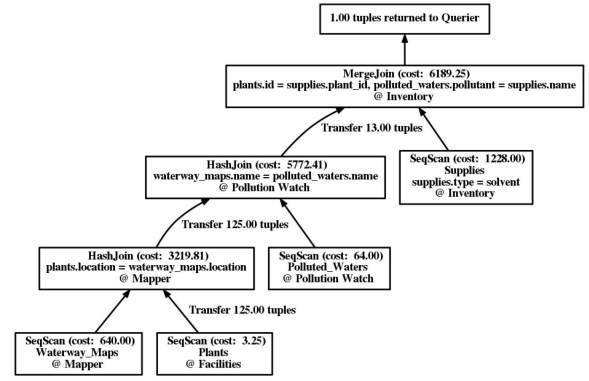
1.00 tuples returned to Querier

MergeJoin (cost: 6189.25)
plants.id = supplies.plant_id, polluted_waters.pollutant = supplies.name
@ Inventory

Transfer 13.00 tuples

HashJoin (cost: 5772.41)
waterway_maps.name = polluted_waters.name
@ Pollution Watch

SeqScan (cost: 1228.00)
Supplies
supplies.type = solvent
@ Inventory

Transfer 125.00 tuples

HashJoin (cost: 3219.81)
plants.location = waterway_maps.location
@ Mapper

SeqScan (cost: 64.00)
Polluted_Waters
@ Pollution Watch

Transfer 125.00 tuples

SeqScan (cost: 640.00)
Waterway_Maps
@ Mapper

SeqScan (cost: 3.25)
Plants
@ Facilities